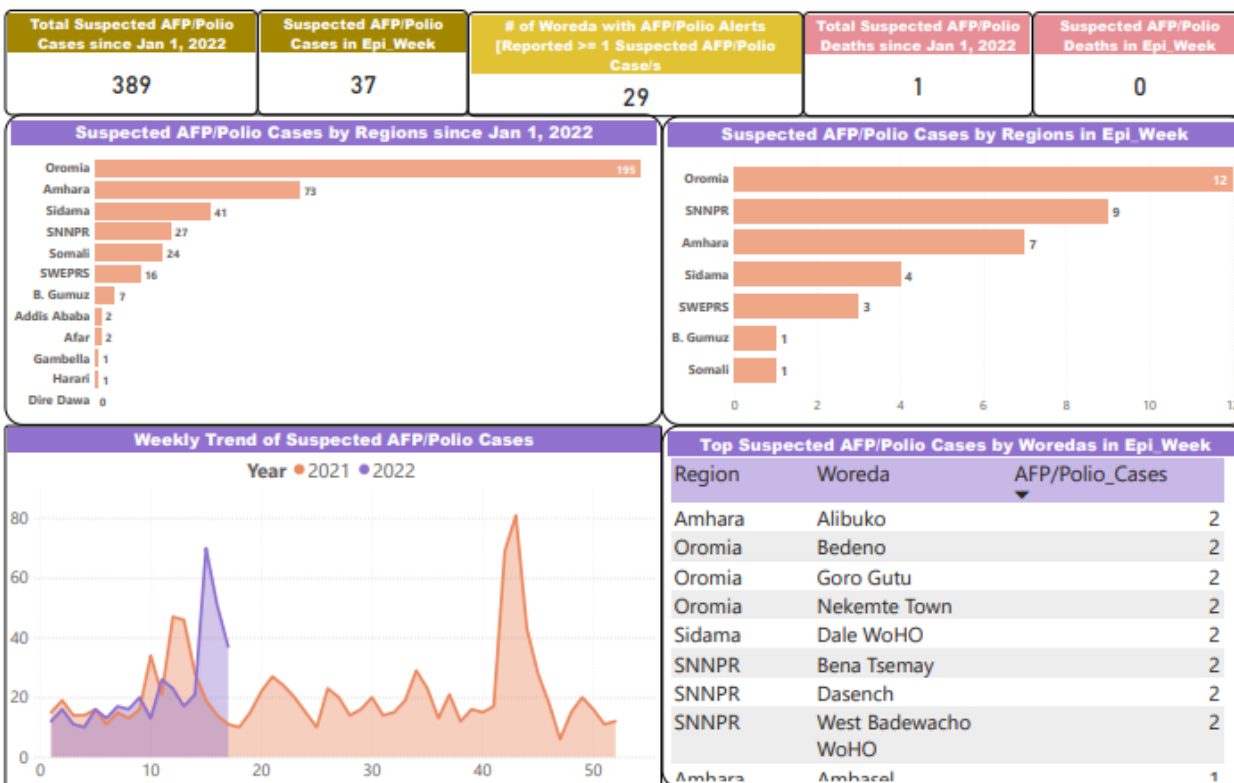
Total Suspected AFP/Polio Cases since Jan 1, 2022
389

Suspected AFP/Polio Cases in Epi_Week
37

# of Woreda with AFP/Polio Alerts [Reported >= 1 Suspected AFP/Polio Case/s
29

Total Suspected AFP/Polio Deaths since Jan 1, 2022
1

Suspected AFP/Polio Deaths in Epi_Week
0

Suspected AFP/Polio Cases by Regions since Jan 1, 2022

| Region | Cases |
|---|---|
| Oromia | 195 |
| Amhara | 73 |
| Sidama | 41 |
| SNNPR | 27 |
| Somali | 24 |
| SWEPRS | 16 |
| B. Gumuz | 7 |
| Addis Ababa | 2 |
| Afar | 2 |
| Gambella | 1 |
| Harari | 1 |
| Dire Dawa | 0 |

Suspected AFP/Polio Cases by Regions in Epi_Week

| Region | Cases |
|---|---|
| Oromia | 12 |
| SNNPR | 9 |
| Amhara | 7 |
| Sidama | 4 |
| SWEPRS | 3 |
| B. Gumuz | 1 |
| Somali | 1 |

0 2 4 6 8 10 12

Weekly Trend of Suspected AFP/Polio Cases
Year 2021 2022
80 60 40 20 0
0 10 20 30 40 50

Top Suspected AFP/Polio Cases by Woredas in Epi_Week

| Region | Woreda | AFP/Polio_Cases |
|---|---|---|
| Amhara | Alibuko | 2 |
| Oromia | Bedeno | 2 |
| Oromia | Goro Gutu | 2 |
| Oromia | Nekemte Town | 2 |
| Sidama | Dale WoHO | 2 |
| SNNPR | Bena Tsemay | 2 |
| SNNPR | Dasench | 2 |
| SNNPR | West Badewacho WoHO | 2 |
| Amhara | Ambasel | 1 |